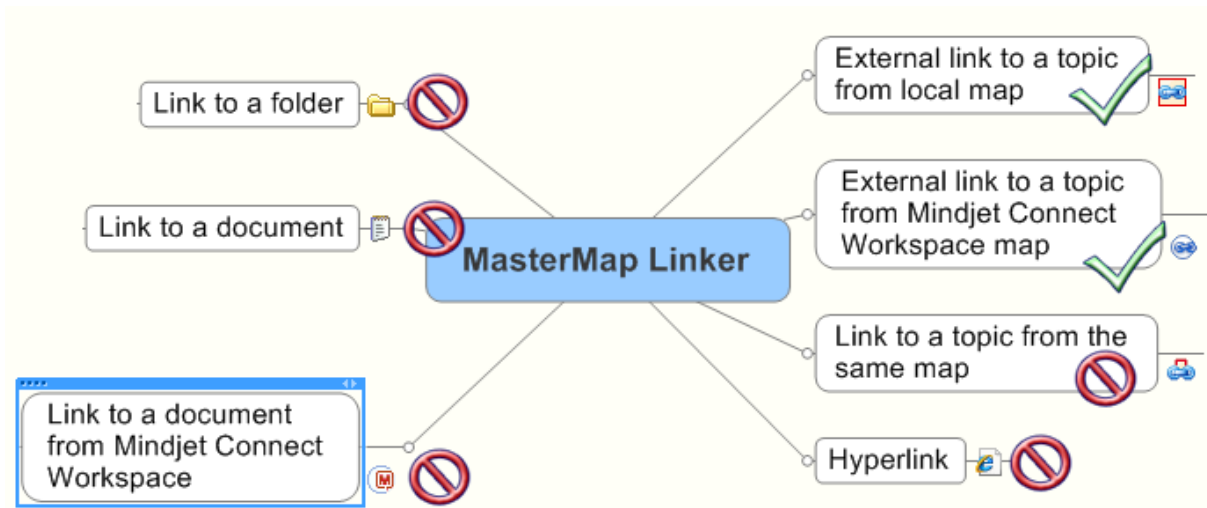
MasterMap Linker

Link to a folder

Link to a document

Link to a document from Mindjet Connect Workspace

External link to a topic from local map

External link to a topic from Mindjet Connect Workspace map

Link to a topic from the same map

Hyperlink